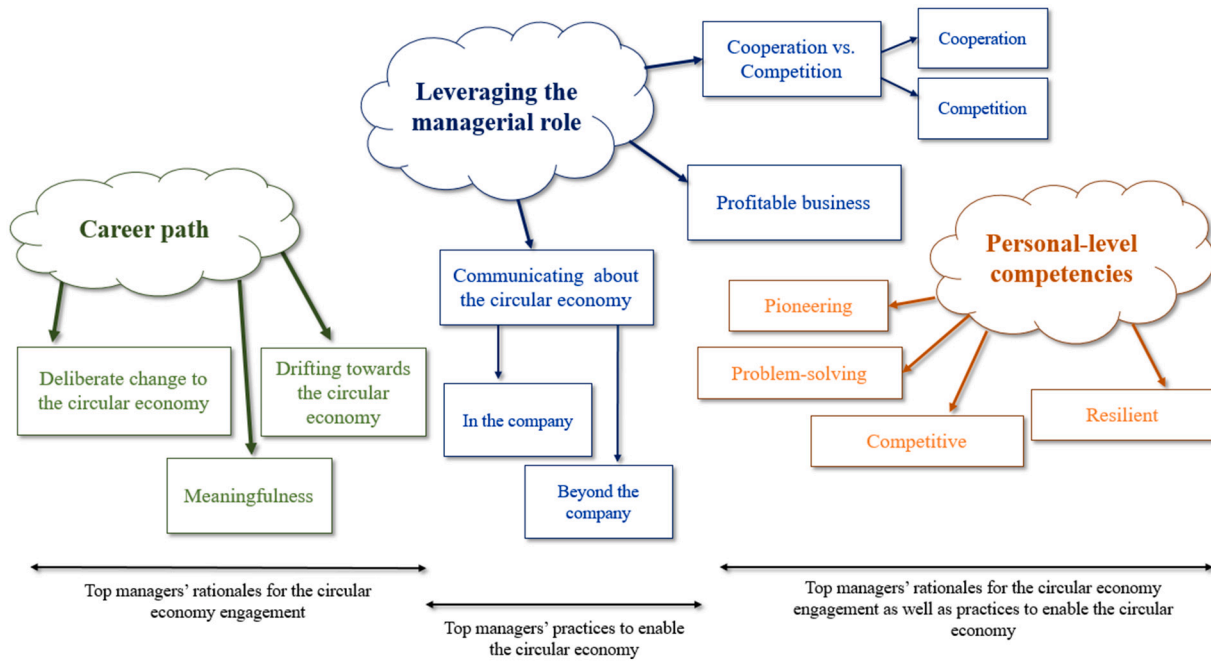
Leveraging the managerial role

Cooperation vs. Competition

Cooperation

Competition

Profitable business

Career path

Deliberate change to the circular economy

Drifting towards the circular economy

Meaningfulness

Communicating about the circular economy

In the company

Beyond the company

Personal-level competencies

Pioneering

Problem-solving

Competitive

Resilient

Top managers' rationales for the circular economy engagement

Top managers' practices to enable the circular economy

Top managers' rationales for the circular economy engagement as well as practices to enable the circular economy